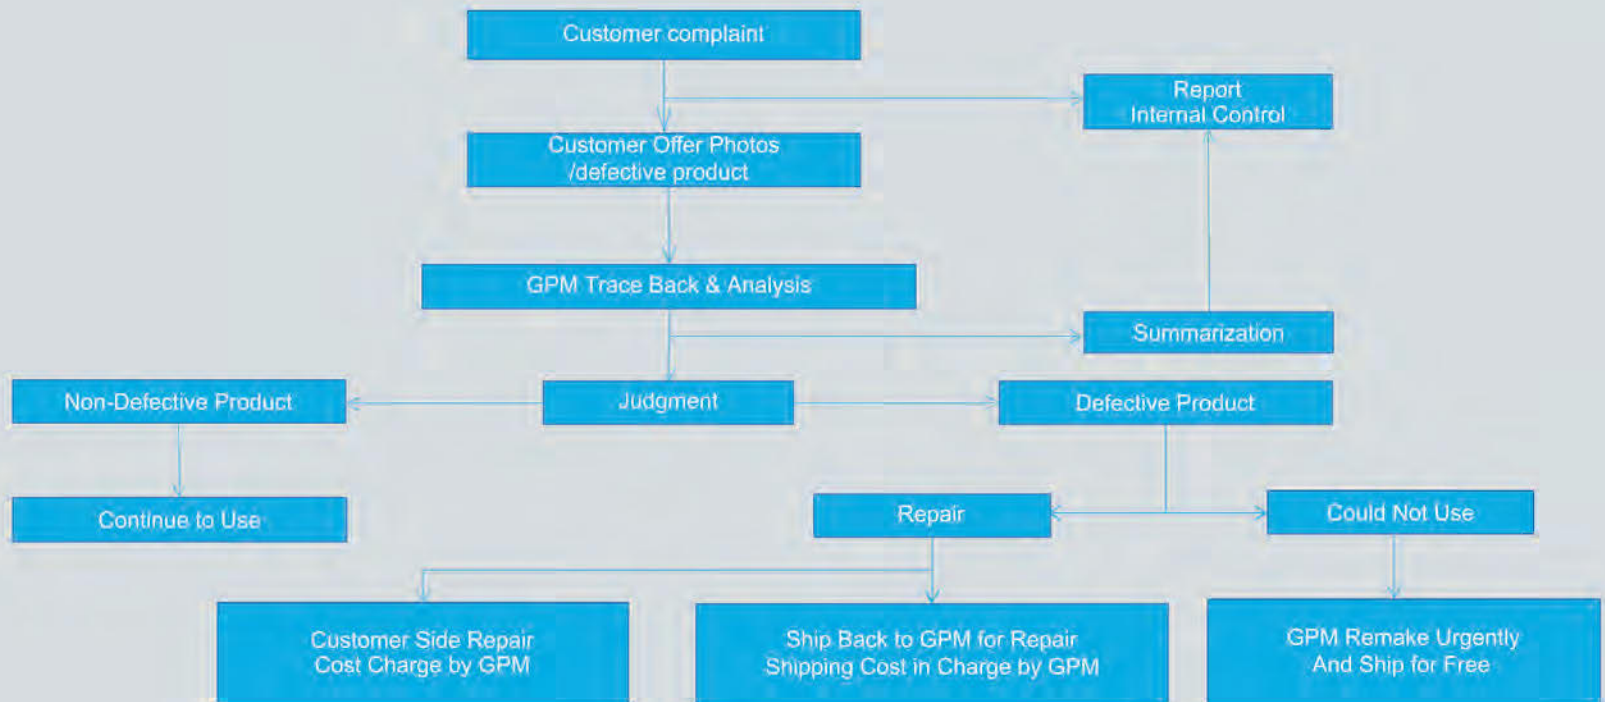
Customer complaint

Report
Internal Control

Customer Offer Photos
/defective product

GPM Trace Back & Analysis

Summarization

Non-Defective Product

Judgment

Defective Product

Continue to Use

Repair

Could Not Use

Customer Side Repair
Cost Charge by GPM

Ship Back to GPM for Repair
Shipping Cost in Charge by GPM

GPM Remake Urgently
And Ship for Free